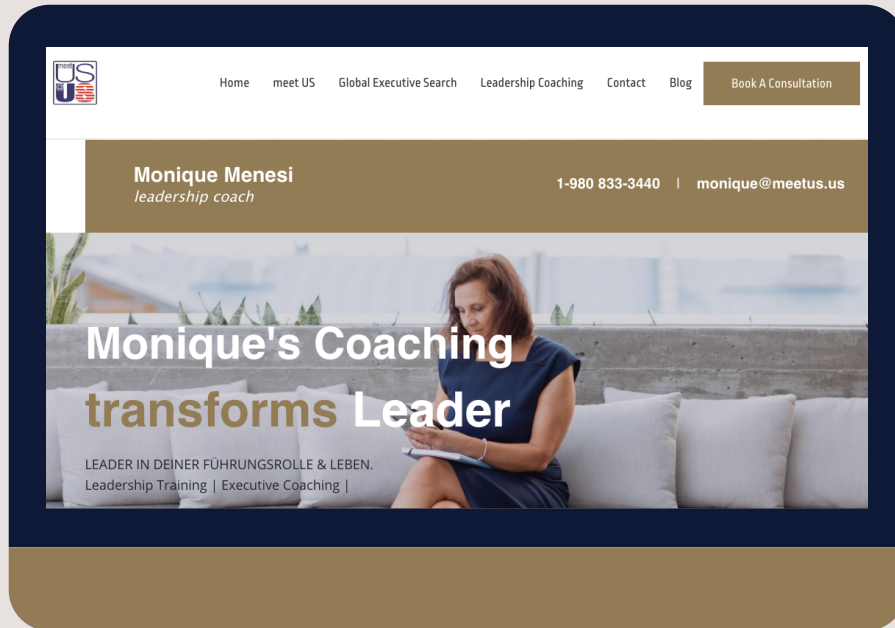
meet US US

Home meet US Global Executive Search Leadership Coaching Contact Blog Book A Consultation

Monique Menesi
leadership coach

1-980 833-3440 | monique@meetus.us

Monique's Coaching
transforms Leader

LEADER IN DEINER FÜHRUNGSROLLE & LEBEN.
Leadership Training | Executive Coaching |